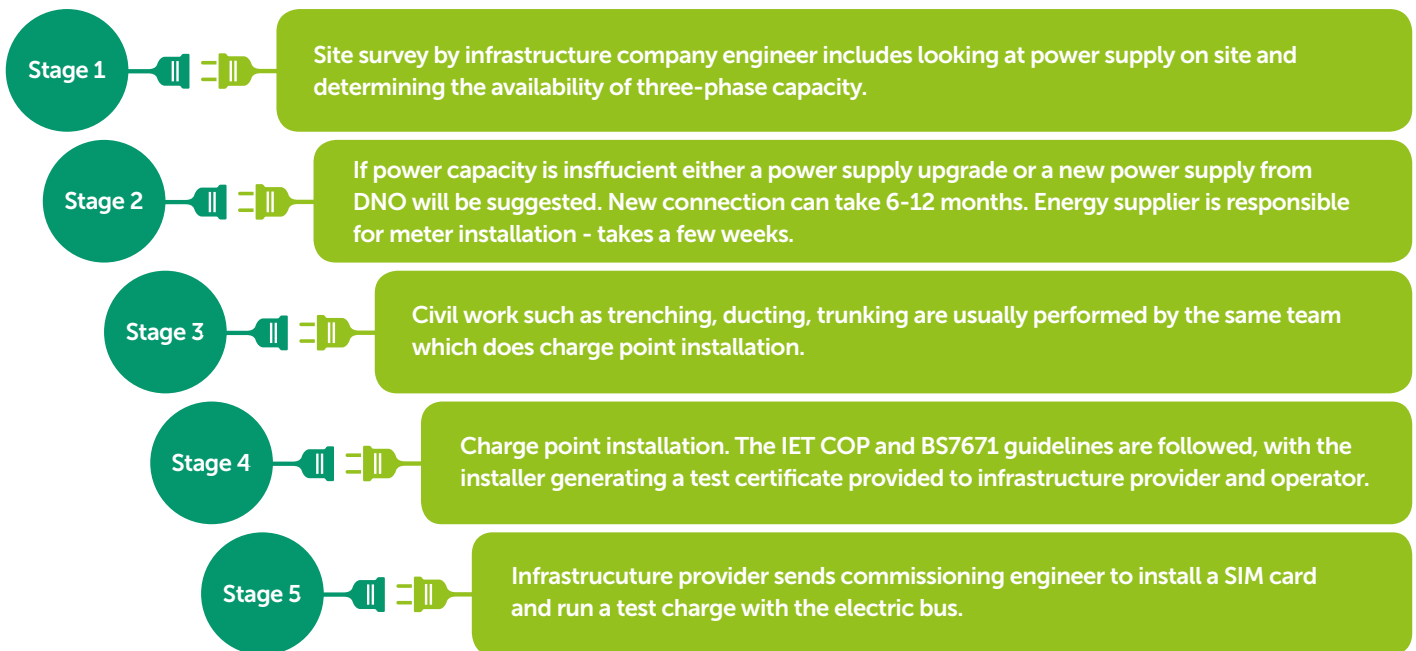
Stage 1

Site survey by infrastructure company engineer includes looking at power supply on site and determining the availability of three-phase capacity.

Stage 2

If power capacity is insffucient either a power supply upgrade or a new power supply from DNO will be suggested. New connection can take 6-12 months. Energy supplier is responsible for meter installation - takes a few weeks.

Stage 3

Civil work such as trenching, ducting, trunking are usually performed by the same team which does charge point installation.

Stage 4

Charge point installation. The IET COP and BS7671 guidelines are followed, with the installer generating a test certificate provided to infrastructure provider and operator.

Stage 5

Infrastrucuture provider sends commissioning engineer to install a SIM card and run a test charge with the electric bus.